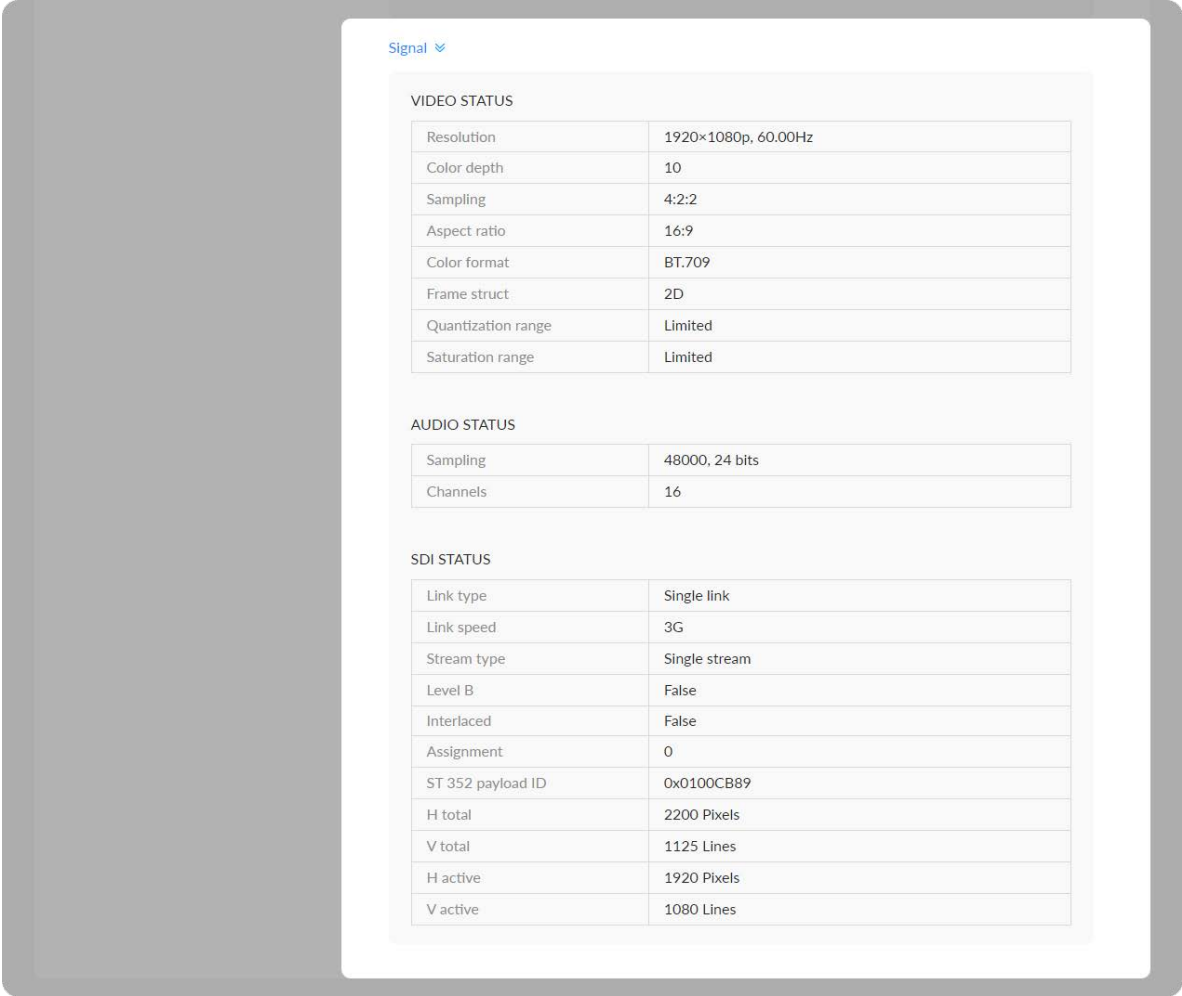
Signal ≫

VIDEO STATUS

| Resolution | 1920×1080p, 60.00Hz |
|---|---|
| Color depth | 10 |
| Sampling | 4:2:2 |
| Aspect ratio | 16:9 |
| Color format | BT.709 |
| Frame struct | 2D |
| Quantization range | Limited |
| Saturation range | Limited |

AUDIO STATUS

| Sampling | 48000, 24 bits |
|---|---|
| Channels | 16 |

SDI STATUS

| Link type | Single link |
|---|---|
| Link speed | 3G |
| Stream type | Single stream |
| Level B | False |
| Interlaced | False |
| Assignment | 0 |
| ST 352 payload ID | 0x0100CB89 |
| H total | 2200 Pixels |
| V total | 1125 Lines |
| H active | 1920 Pixels |
| V active | 1080 Lines |